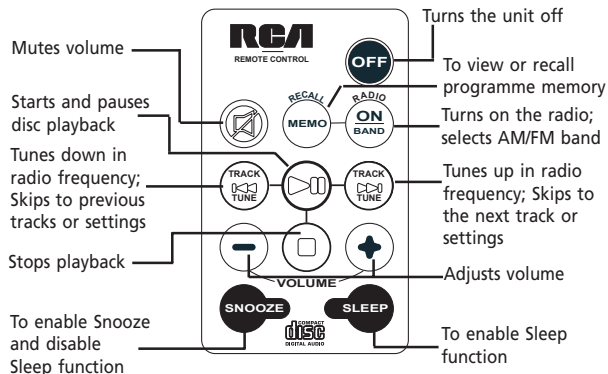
RCA
REMOTE CONTROL

Turns the unit off

OFF

Mutes volume

RECALL
MEMO

RADIO
ON
BAND

To view or recall programme memory

Starts and pauses disc playback

Turns on the radio; selects AM/FM band

Tunes down in radio frequency; Skips to previous tracks or settings

TRACK
TUNE

TRACK
TUNE

Tunes up in radio frequency; Skips to the next track or settings

Stops playback

VOLUME

Adjusts volume

SNOOZE

SLEEP

COMPACT
disc
DIGITAL AUDIO

To enable Snooze and disable Sleep function

To enable Sleep function